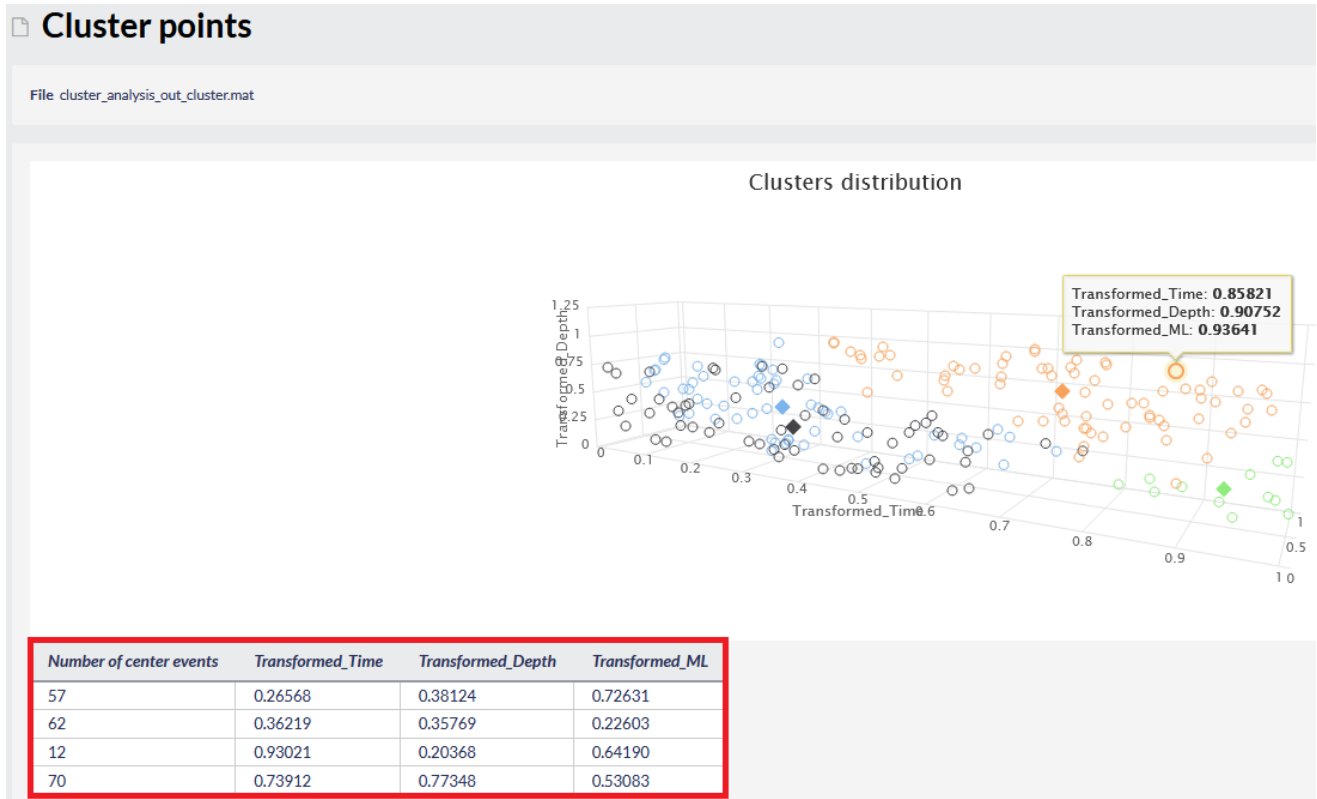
Cluster points

File cluster_analysis_out_cluster.mat

Clusters distribution

Transformed_Time: 0.85821
Transformed_Depth: 0.90752
Transformed_ML: 0.93641

1.25
1
0.75
0.5
0.25
0
Transformed_Depth

0
0.1
0.2
0.3
0.4
0.5
0.6
0.7
0.8
0.9
1
Transformed_Time

1
0.5
0

| Number of center events | Transformed_Time | Transformed_Depth | Transformed_ML |
|---|---|---|---|
| 57 | 0.26568 | 0.38124 | 0.72631 |
| 62 | 0.36219 | 0.35769 | 0.22603 |
| 12 | 0.93021 | 0.20368 | 0.64190 |
| 70 | 0.73912 | 0.77348 | 0.53083 |